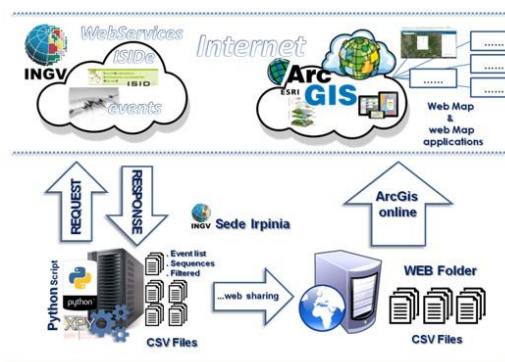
INGV

WebServices

ISIDe

ISID

events

Internet

ESRI

ArcGIS

......

......

......

Web Map & web Map applications

REQUEST

RESPONSE

INGV Sede Irpinia

ArcGis online

Python Script

python

XPY

Event list
Sequences
Filtered

...web sharing

CSV Files

WEB Folder

CSV Files